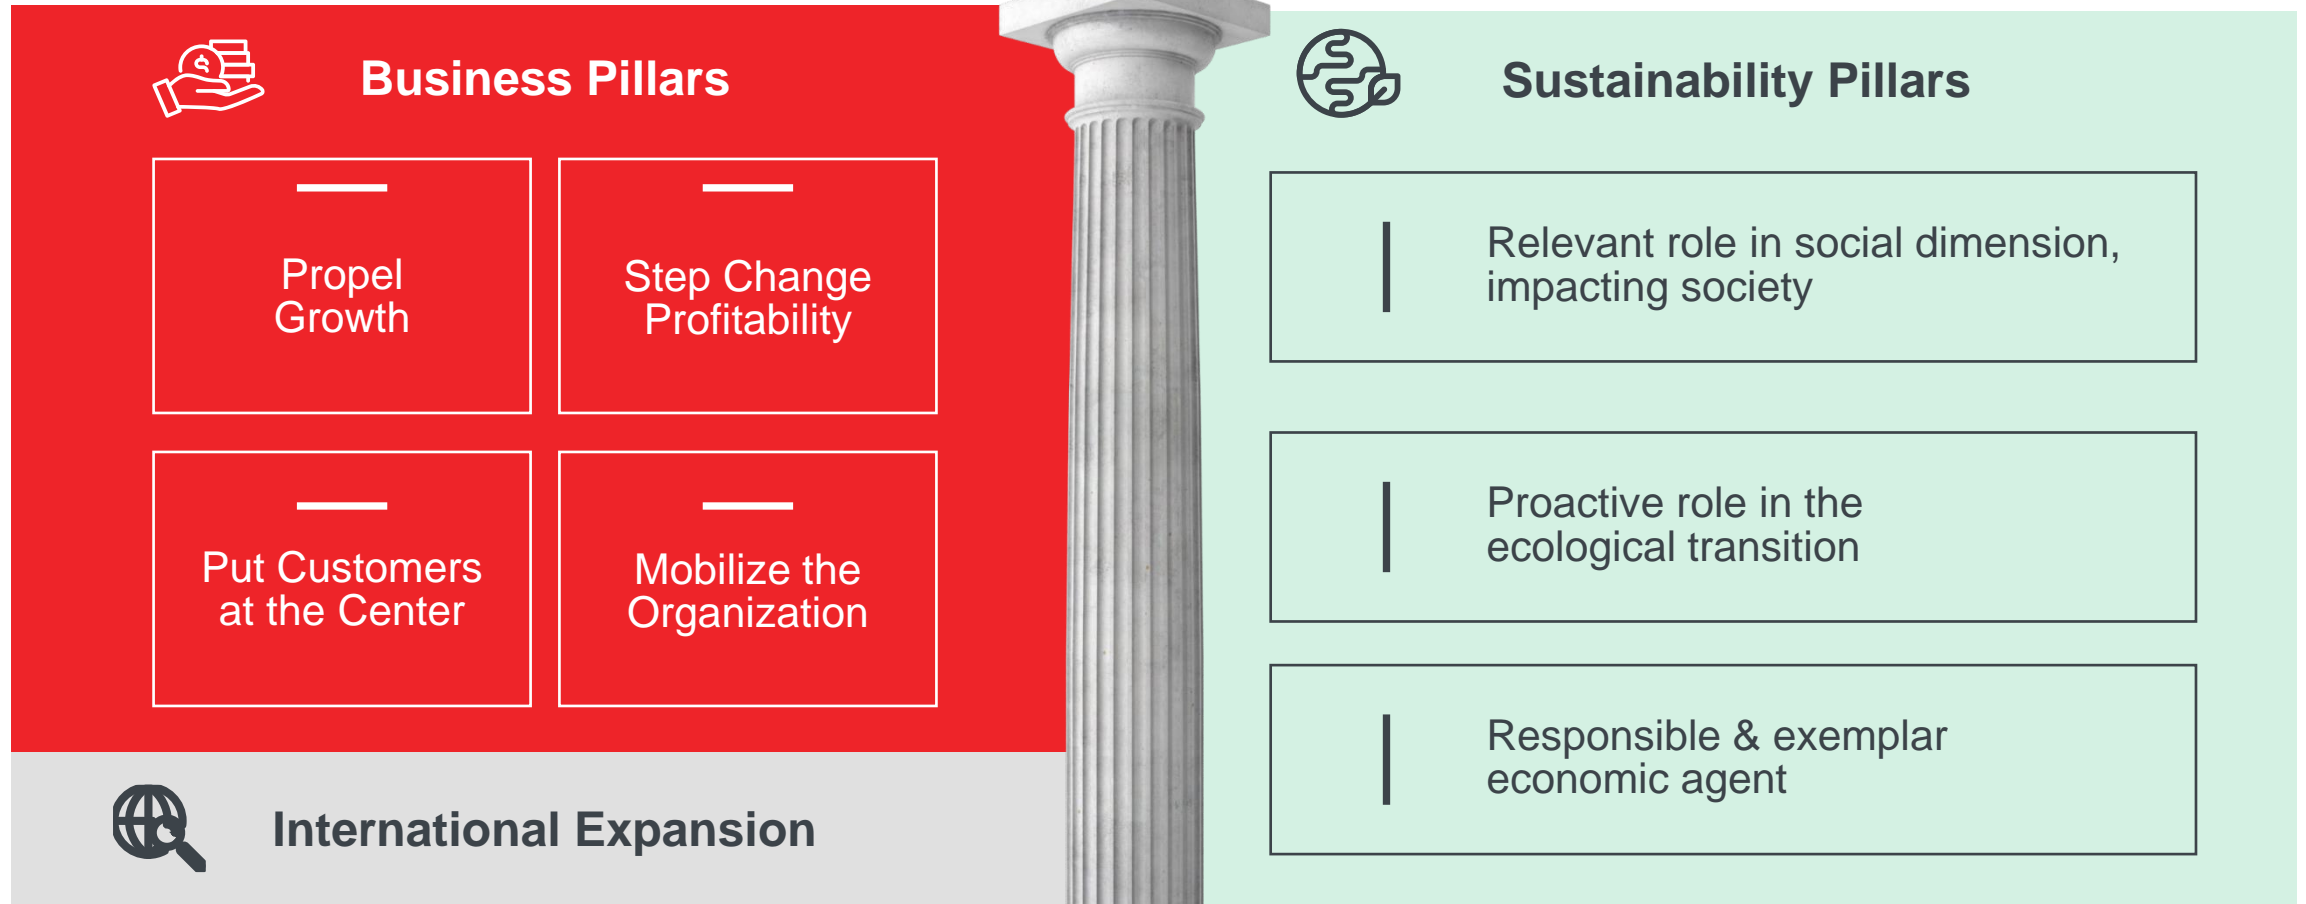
Business Pillars

Propel Growth

Step Change Profitability

Put Customers at the Center

Mobilize the Organization

International Expansion

Sustainability Pillars

Relevant role in social dimension, impacting society

Proactive role in the ecological transition

Responsible & exemplar economic agent